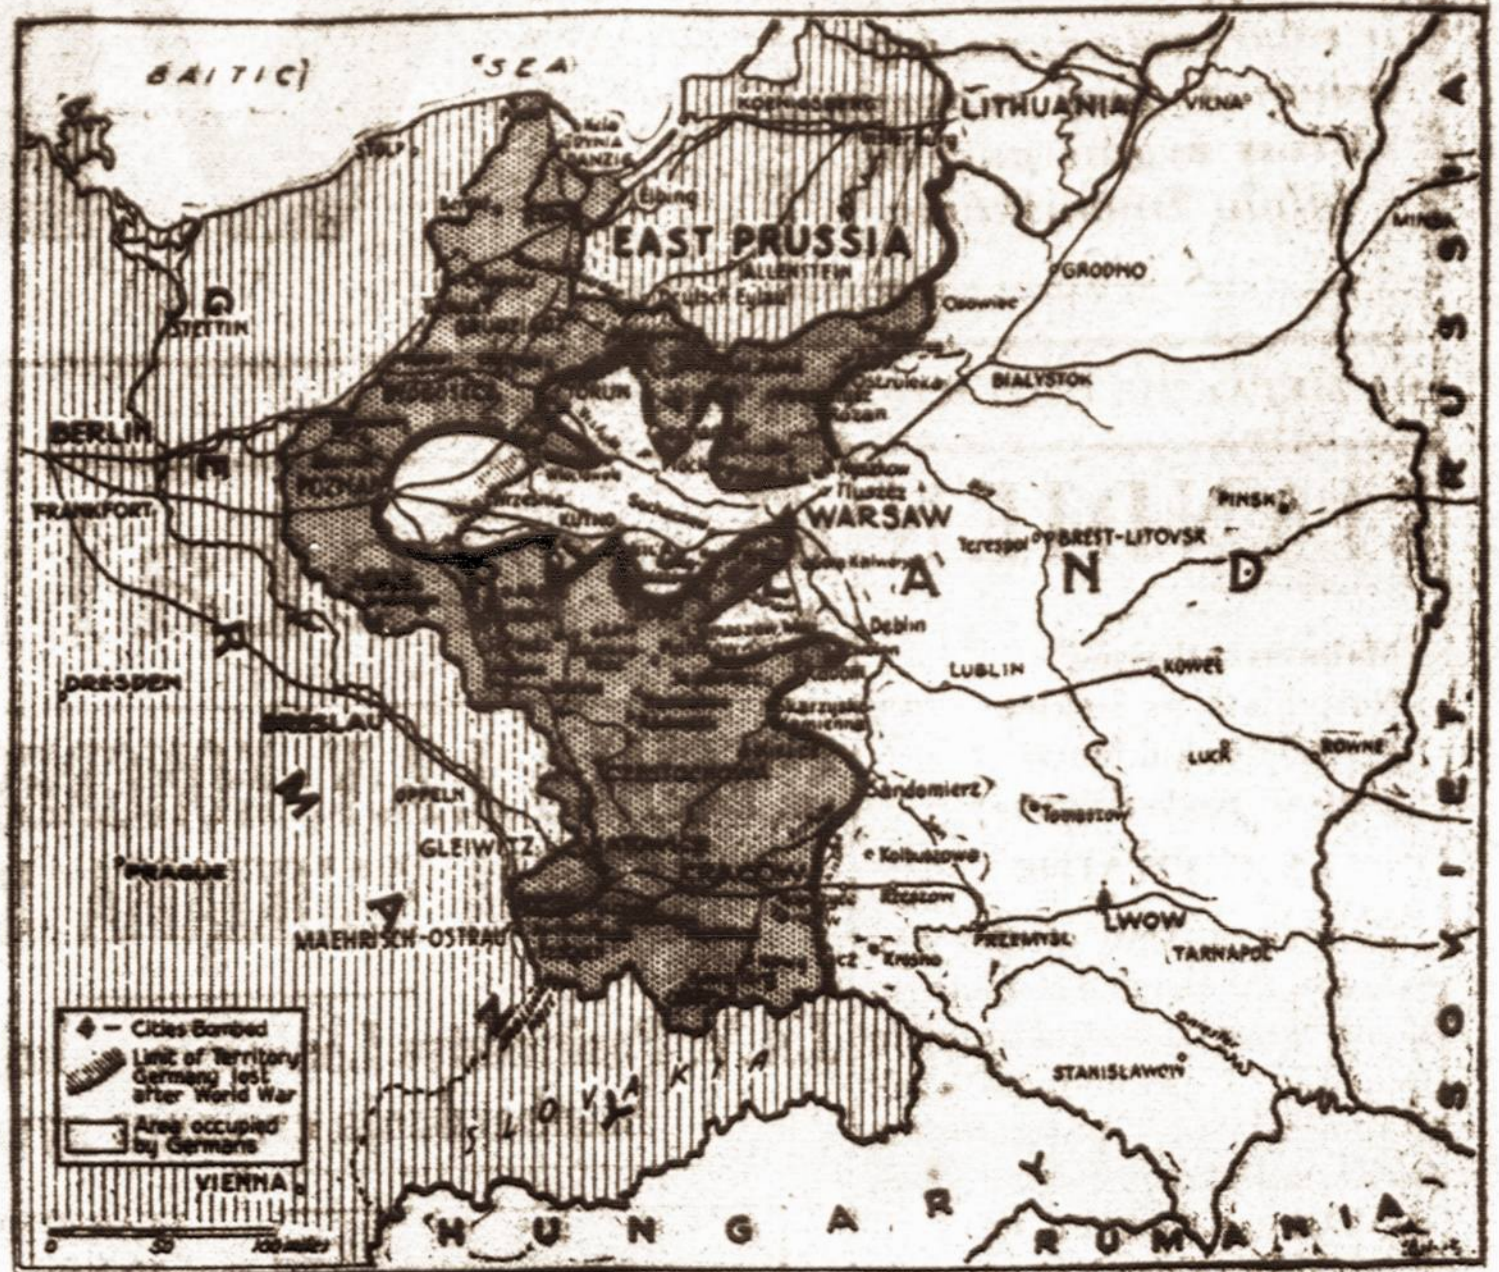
BALTIC SEA

KOENIGSBERG
LITHUANIA
VILNA
DANZIG
Elbing
EAST PRUSSIA
ALLENSTEIN
GRODNO
Osowiec
STETTIN
BIALYSTOK
Ostrolenka
BERLIN
POZNAN
Mlawa
WARSAW
Siedlce
Tluszcz
FRANKFORT
Kutno
Terespol
BREST-LITOVSK
PINSK
Deblin
A N D
LUBLIN
KOWEL
DRESDEN
BRESLAU
LUCK
ROWNE
Sandomierz
OPPELN
Tomaszow
GLEIWITZ
Kolbuszowa
PRAGUE
CRACOW
Rzeszow
MAEHRISCH-OSTRAU
PRZEMYSL
LWOW
TARNAPOL
Krosno
STANISLAWOW
SLOVAKIA
VIENNA
HUNGARY
RUMANIA
SOVIET RUSSIA
G E R M A N Y

— Cities Bombed
Limit of Territory Germany lost after World War
Area occupied by Germans

0 50 100 Miles